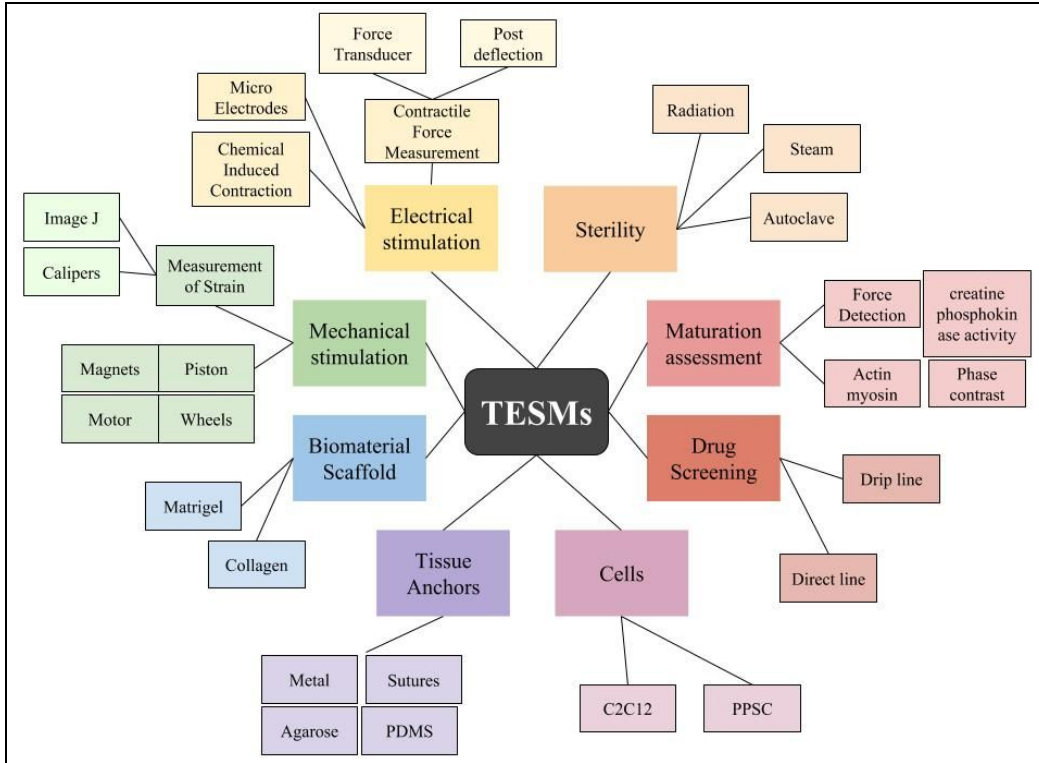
Force Transducer

Post deflection

Micro Electrodes

Contractile Force Measurement

Chemical Induced Contraction

Electrical stimulation

Radiation

Steam

Sterility

Autoclave

Image J

Calipers

Measurement of Strain

Mechanical stimulation

Magnets

Piston

Motor

Wheels

TESMs

Maturation assessment

Force Detection

creatine phosphokinase activity

Actin myosin

Phase contrast

Biomaterial Scaffold

Matrigel

Collagen

Drug Screening

Drip line

Direct line

Tissue Anchors

Cells

Metal

Sutures

Agarose

PDMS

C2C12

PPSC